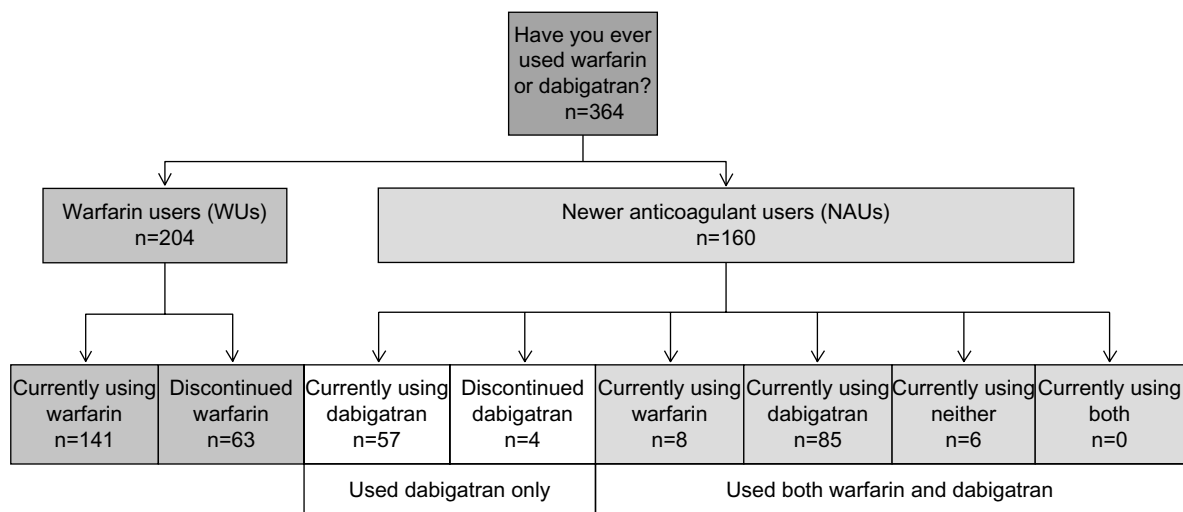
Have you ever used warfarin or dabigatran?
n=364

Warfarin users (WUs)
n=204

Newer anticoagulant users (NAUs)
n=160

Currently using warfarin
n=141

Discontinued warfarin
n=63

Currently using dabigatran
n=57

Discontinued dabigatran
n=4

Currently using warfarin
n=8

Currently using dabigatran
n=85

Currently using neither
n=6

Currently using both
n=0

Used dabigatran only

Used both warfarin and dabigatran